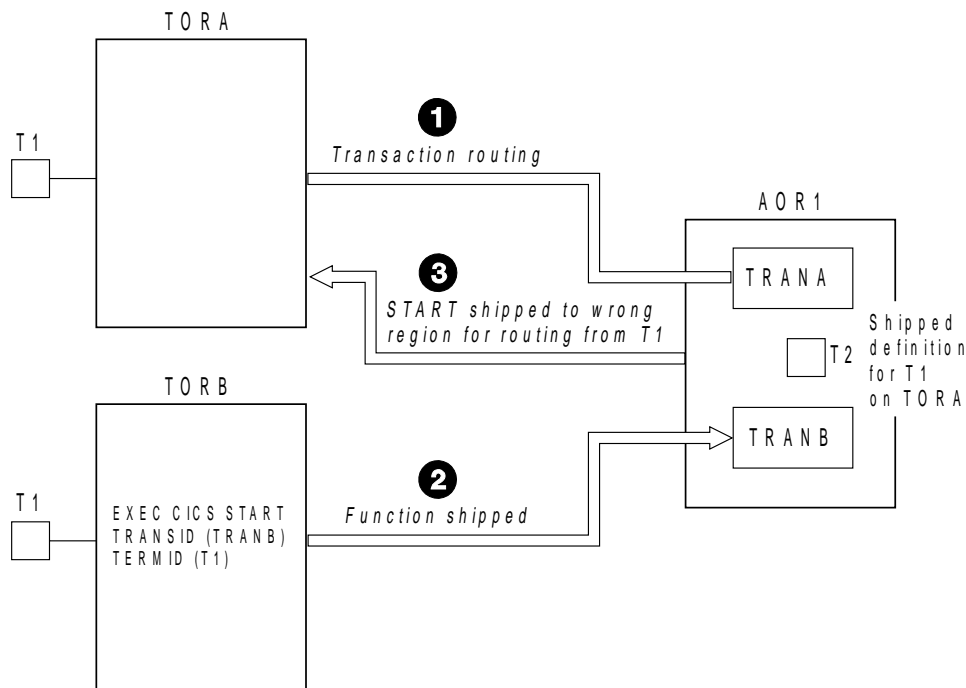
TORA

T1

1
Transaction routing

AOR1

TRANA

3
START shipped to wrong region for routing from T1

Shipped definition for T1 on TORA

T2

TORB

TRANB

T1

EXEC CICS START TRANSID (TRANB) TERMID (T1)

2
Function shipped